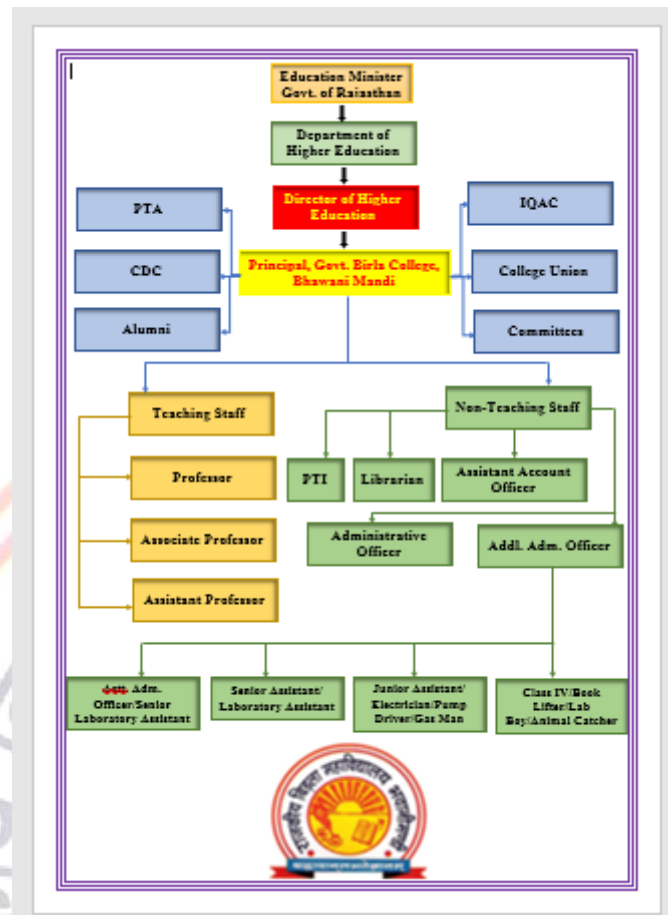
Education Minister Govt. of Rajasthan

Department of Higher Education

Director of Higher Education

PTA

CDC

Alumni

Principal, Govt. Birla College, Bhawani Mandi

IQAC

College Union

Committees

Teaching Staff

Professor

Associate Professor

Assistant Professor

Non-Teaching Staff

PTI

Librarian

Assistant Account Officer

Administrative Officer

Addl. Adm. Officer

Asst. Adm. Officer/Senior Laboratory Assistant

Senior Assistant/ Laboratory Assistant

Junior Assistant/ Electrician/Pump Driver/Gas Man

Class IV/Book Lifter/Lab Boy/Animal Catcher

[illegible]